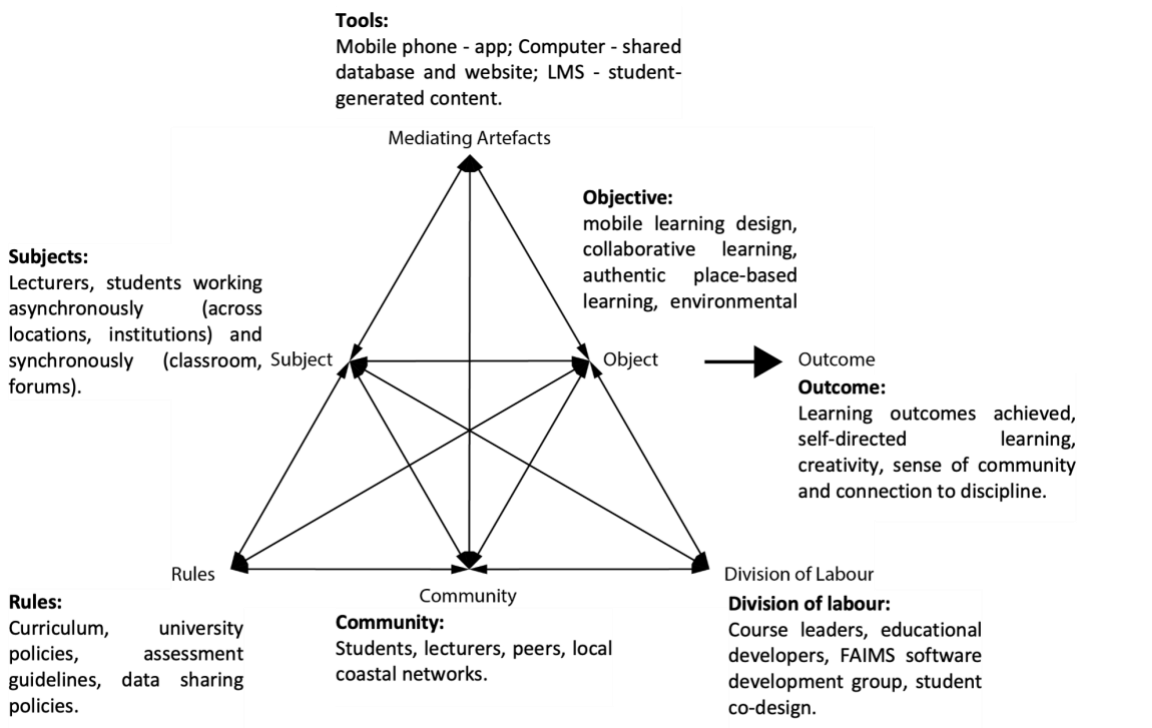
**Tools:**
Mobile phone - app; Computer - shared database and website; LMS - student-generated content.

Mediating Artefacts

**Objective:**
mobile learning design, collaborative learning, authentic place-based learning, environmental

**Subjects:**
Lecturers, students working asynchronously (across locations, institutions) and synchronously (classroom, forums).

Subject

Object

Outcome

**Outcome:**
Learning outcomes achieved, self-directed learning, creativity, sense of community and connection to discipline.

Rules

Community

Division of Labour

**Rules:**
Curriculum, university policies, assessment guidelines, data sharing policies.

**Community:**
Students, lecturers, peers, local coastal networks.

**Division of labour:**
Course leaders, educational developers, FAIMS software development group, student co-design.